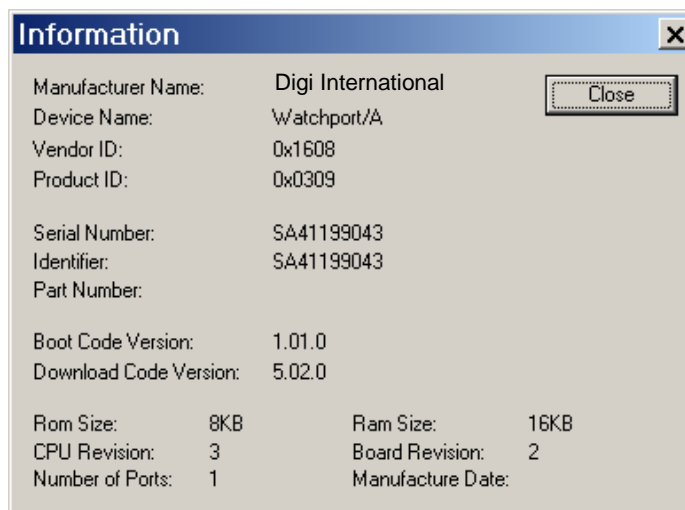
Information

Manufacturer Name: Digi International
Device Name: Watchport/A
Vendor ID: 0x1608
Product ID: 0x0309

Close

Serial Number: SA41199043
Identifier: SA41199043
Part Number:

Boot Code Version: 1.01.0
Download Code Version: 5.02.0

Rom Size: 8KB
CPU Revision: 3
Number of Ports: 1

Ram Size: 16KB
Board Revision: 2
Manufacture Date: